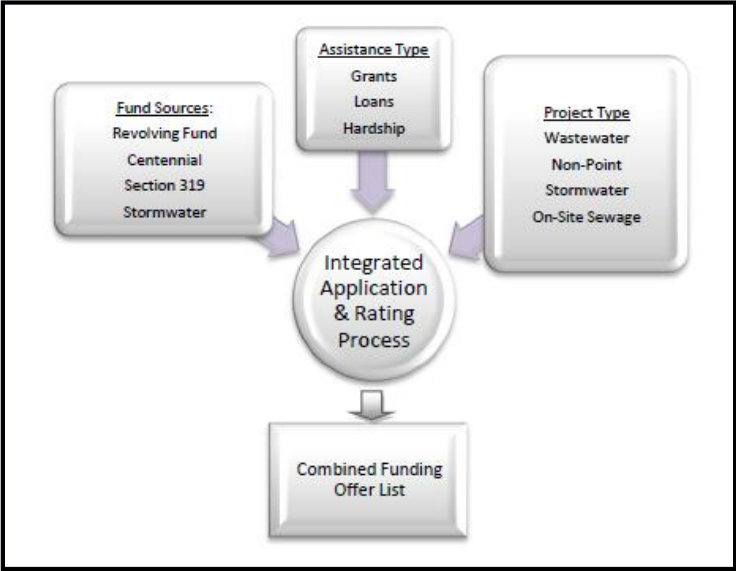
Assistance Type
Grants
Loans
Hardship

Fund Sources:
Revolving Fund
Centennial
Section 319
Stormwater

Project Type
Wastewater
Non-Point
Stormwater
On-Site Sewage

Integrated Application & Rating Process

Combined Funding Offer List